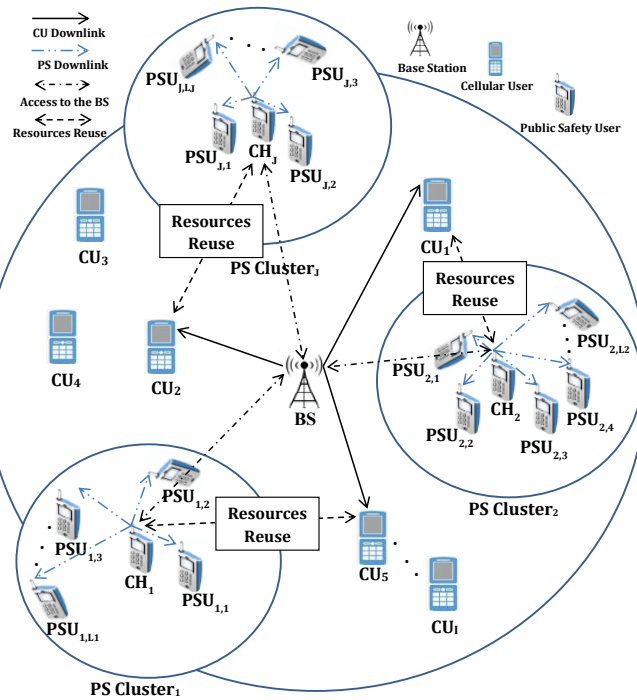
CU Downlink
PS Downlink
Access to the BS
Resources Reuse

Base Station
Cellular User
Public Safety User

$PSU_{J,LJ}$
$PSU_{J,3}$
$PSU_{J,1}$
$CH_J$
$PSU_{J,2}$

Resources Reuse
PS $Cluster_J$

$CU_3$
$CU_4$
$CU_2$
BS
$CU_1$

Resources Reuse

$PSU_{2,1}$
$PSU_{2,L2}$
$CH_2$
$PSU_{2,2}$
$PSU_{2,3}$
$PSU_{2,4}$
PS $Cluster_2$

$PSU_{1,2}$
Resources Reuse
$PSU_{1,3}$
$CH_1$
$PSU_{1,1}$
$PSU_{1,L1}$
$CU_5$
$CU_I$
PS $Cluster_1$